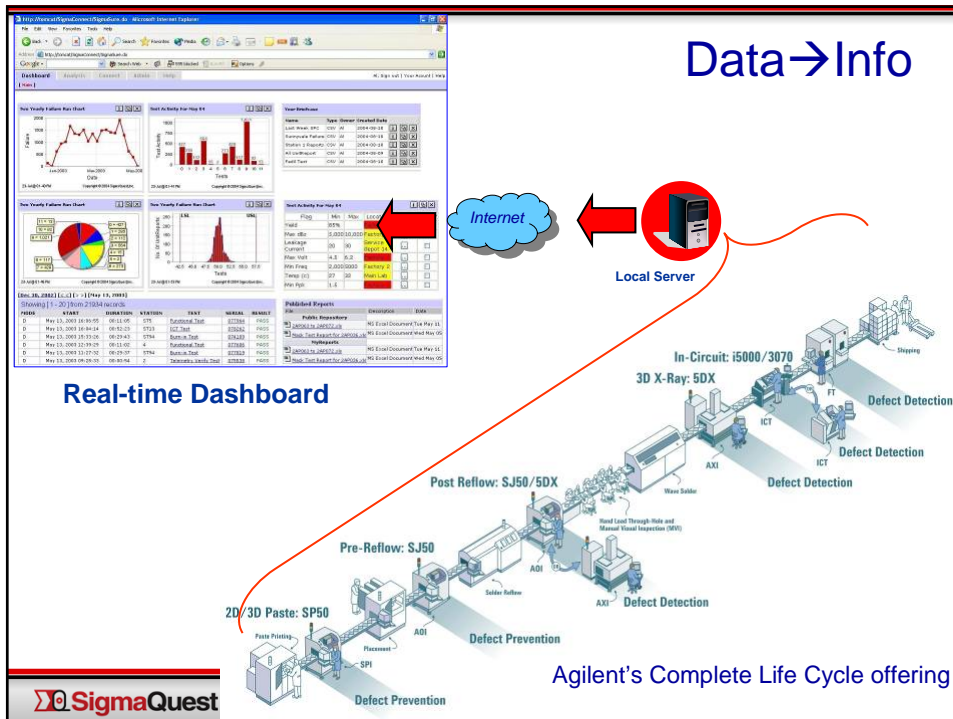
Data→Info

Internet

Local Server

Real-time Dashboard

In-Circuit: i5000/3070

3D X-Ray: 5DX

Shipping

FT

Defect Detection

ICT

Defect Detection

ICT

AXI

Defect Detection

Wave Solder

Post Reflow: SJ50/5DX

Hand Load Through-Hole and Manual Visual Inspection (MVI)

Pre-Reflow: SJ50

AOI

Solder Reflow

AXI

Defect Detection

2D/3D Paste: SP50

AOI

Defect Prevention

Paste Printing

Placement

SPI

Defect Prevention

Agilent's Complete Life Cycle offering

SigmaQuest